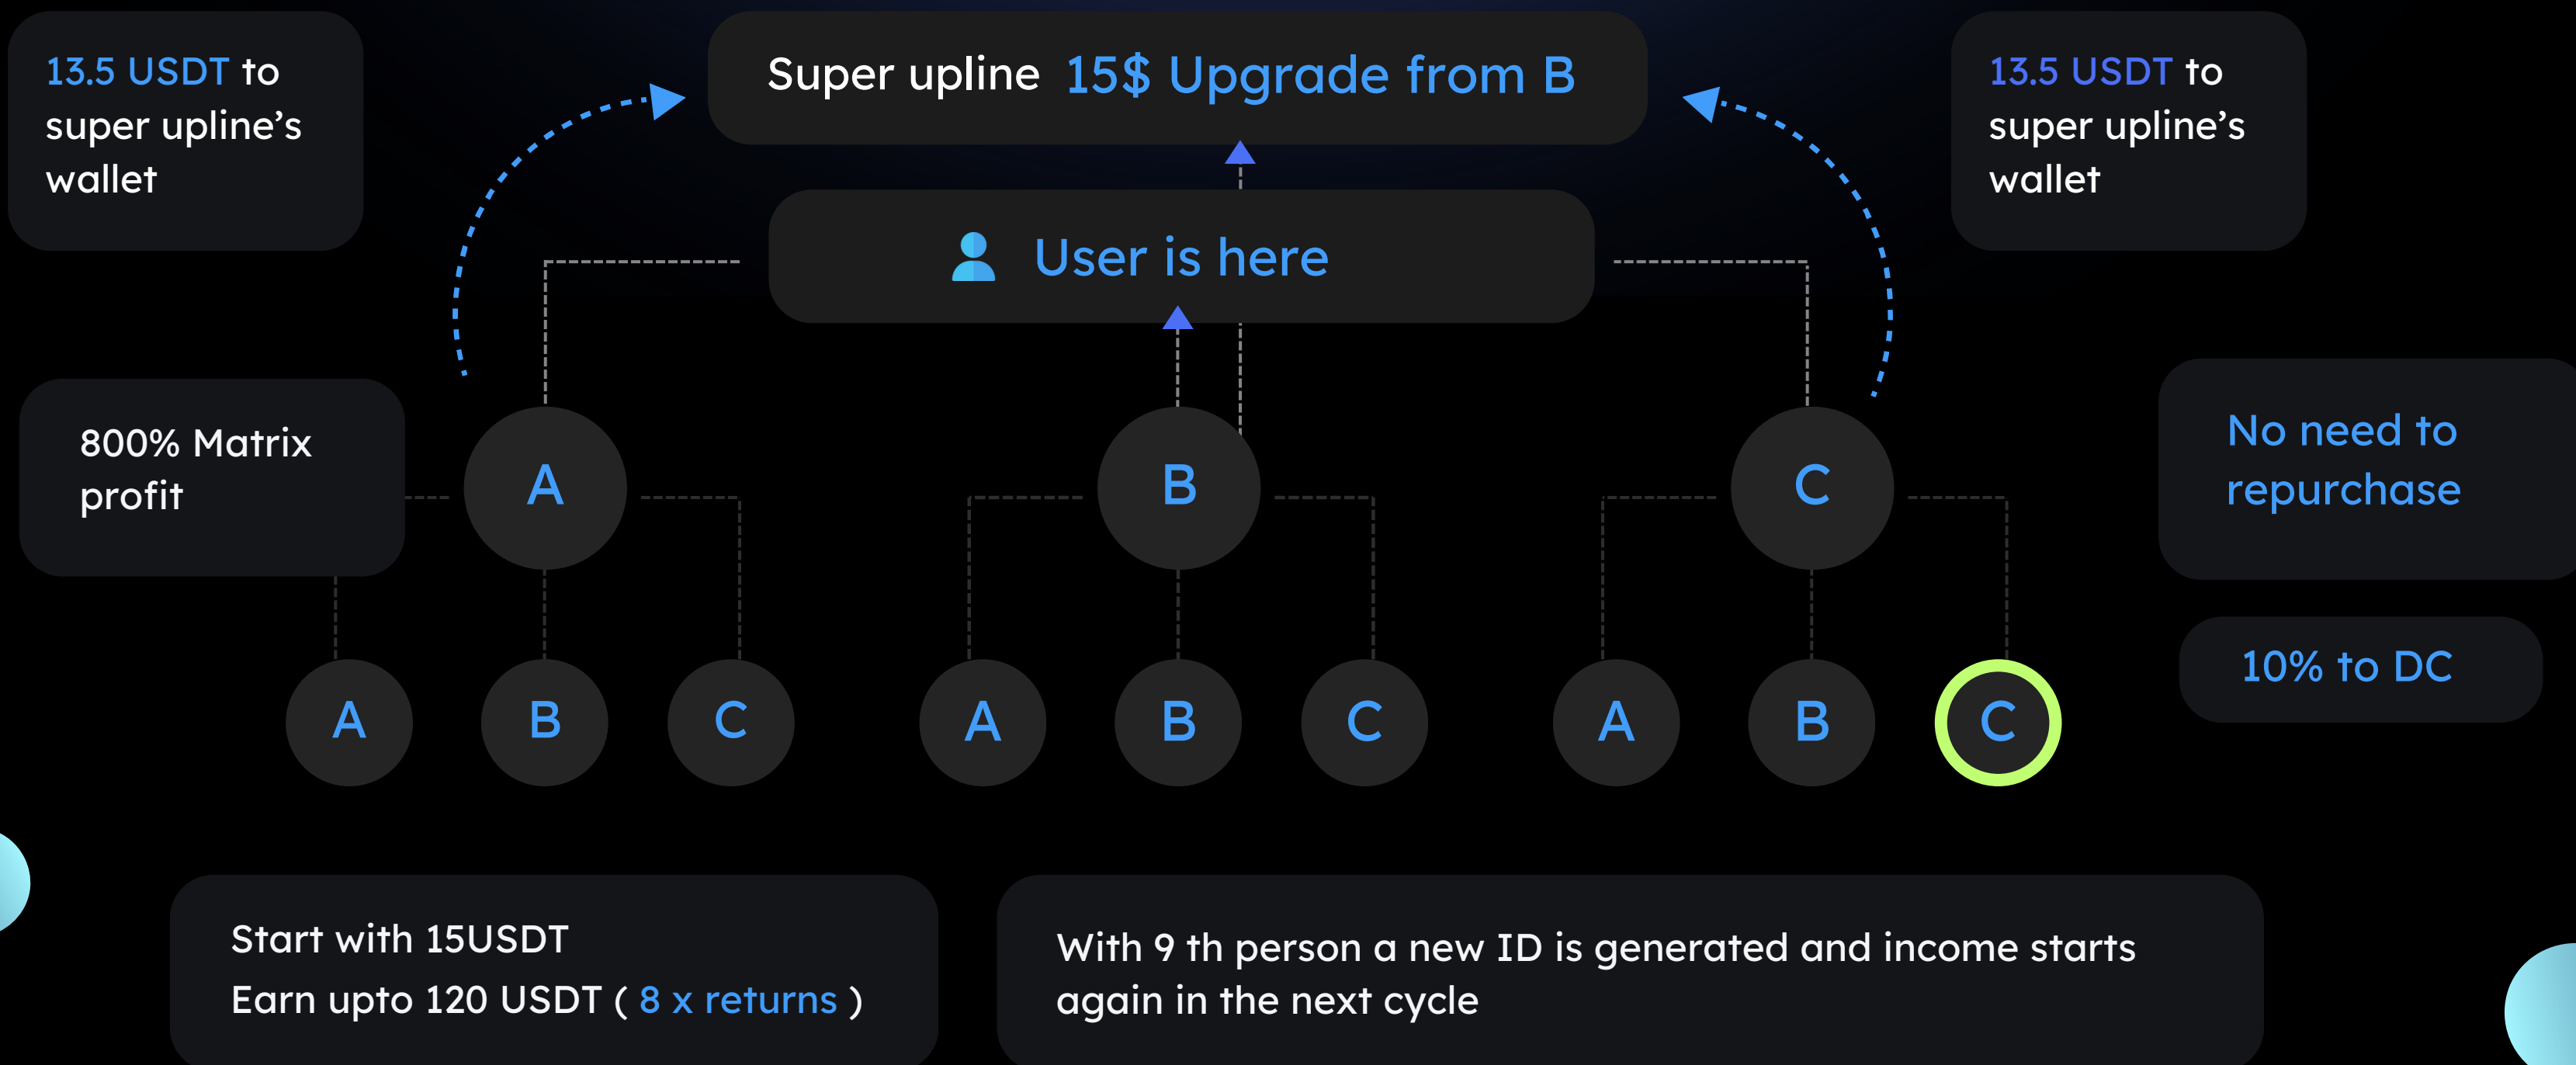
13.5 USDT to super upline's wallet

Super upline 15$ Upgrade from B

13.5 USDT to super upline's wallet

User is here

800% Matrix profit

A

B

C

No need to repurchase

A B C A B C A B C

10% to DC

Start with 15USDT
Earn upto 120 USDT ( 8 x returns )

With 9 th person a new ID is generated and income starts again in the next cycle